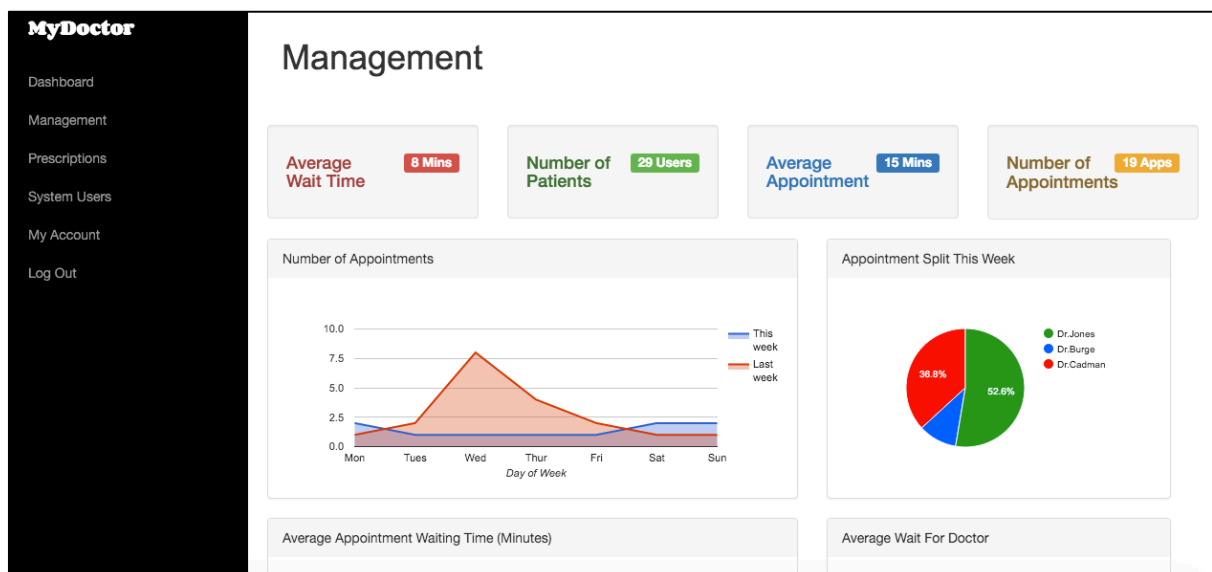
MyDoctor

Dashboard

Management

Prescriptions

System Users

My Account

Log Out

Management

Average Wait Time 8 Mins

Number of Patients 29 Users

Average Appointment 15 Mins

Number of Appointments 19 Apps

Number of Appointments

10.0
7.5
5.0
2.5
0.0

Mon Tues Wed Thur Fri Sat Sun

Day of Week

This week

Last week

Appointment Split This Week

36.8%

52.6%

Dr.Jones

Dr.Burge

Dr.Cadman

Average Appointment Waiting Time (Minutes)

Average Wait For Doctor